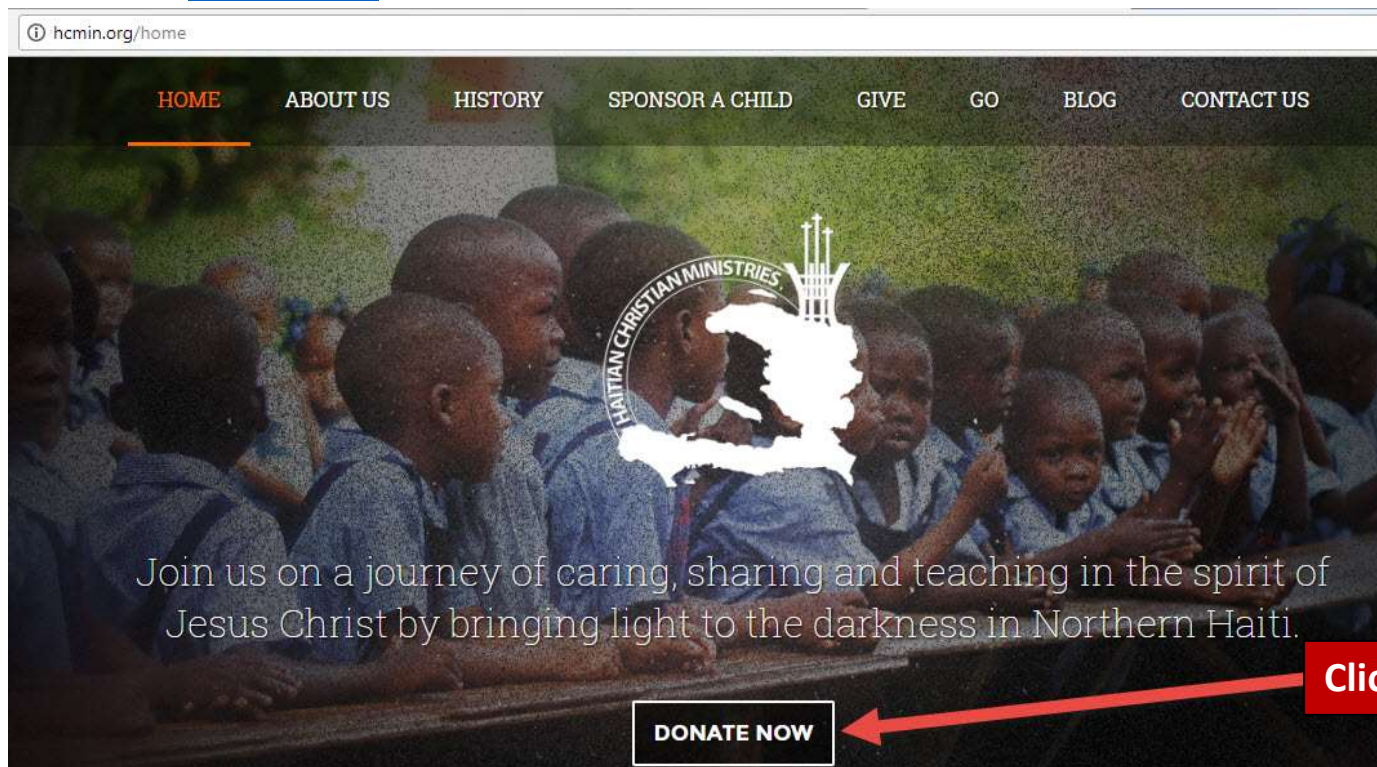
hcmin.org/home

HOME ABOUT US HISTORY SPONSOR A CHILD GIVE GO BLOG CONTACT US

HAITIAN CHRISTIAN MINISTRIES

Join us on a journey of caring, sharing and teaching in the spirit of Jesus Christ by bringing light to the darkness in Northern Haiti.

Clic

DONATE NOW